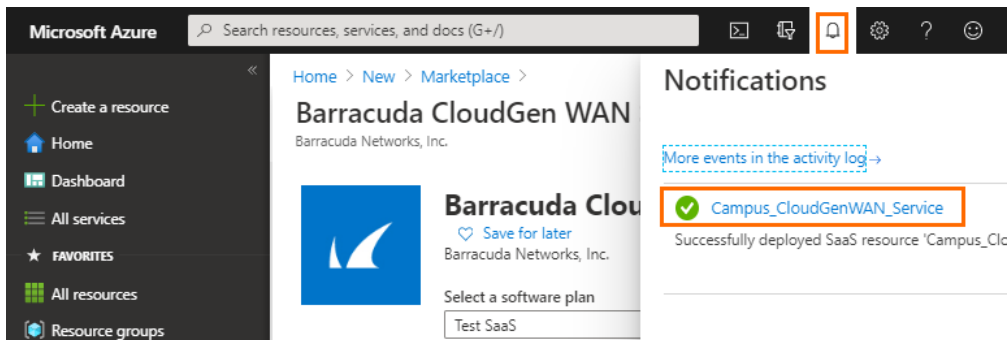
Microsoft Azure

Search resources, services, and docs (G+/)

«

Create a resource

Home

Dashboard

All services

FAVORITES

All resources

Resource groups

Home > New > Marketplace >

Barracuda CloudGen WAN

Barracuda Networks, Inc.

Barracuda Clou

Save for later

Barracuda Networks, Inc.

Select a software plan

Test SaaS

Notifications

More events in the activity log→

Campus_CloudGenWAN_Service

Successfully deployed SaaS resource 'Campus_Clo